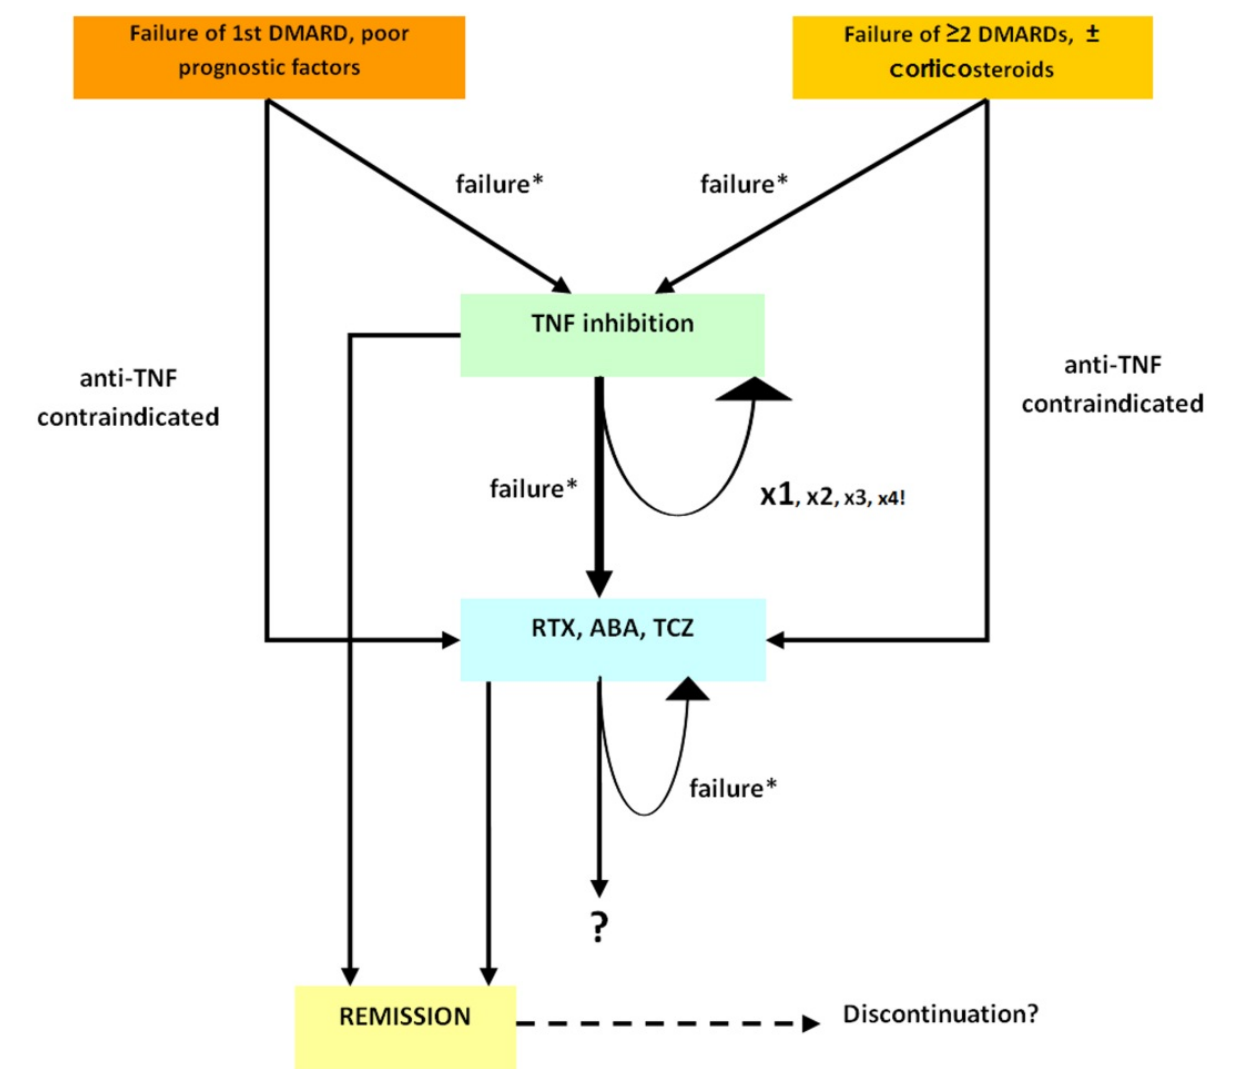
Failure of 1st DMARD, poor prognostic factors

Failure of ≥2 DMARDs, ± corticosteroids

failure*

failure*

TNF inhibition

anti-TNF contraindicated

anti-TNF contraindicated

failure*

x1, x2, x3, x4!

RTX, ABA, TCZ

failure*

?

REMISSION

Discontinuation?